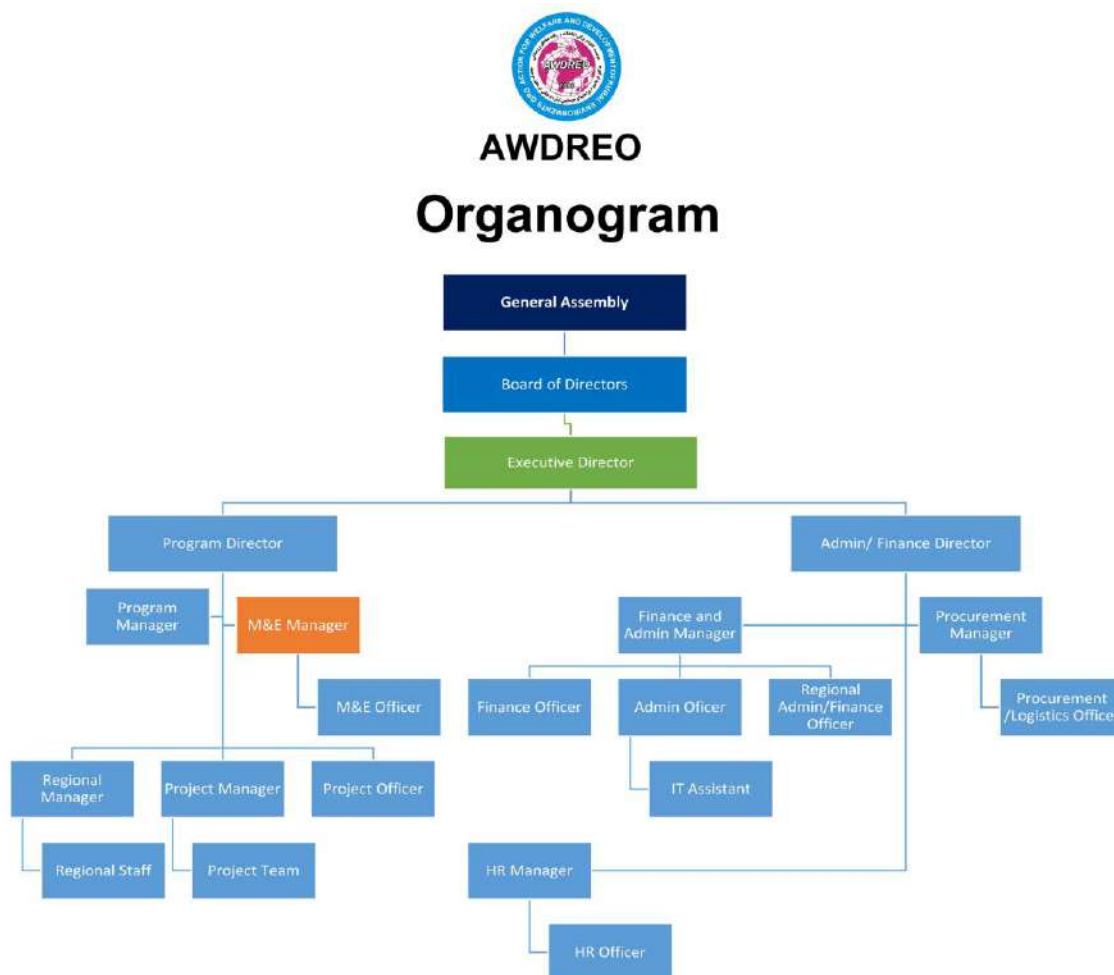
AWDREO

AWDREO

Organogram

General Assembly

Board of Directors

Executive Director

Program Director

Admin/ Finance Director

Program Manager

M&E Manager

M&E Officer

Finance and Admin Manager

Procurement Manager

Finance Officer

Admin Oficer

Regional Admin/Finance Officer

Procurement /Logistics Office

IT Assistant

Regional Manager

Project Manager

Project Officer

Regional Staff

Project Team

HR Manager

HR Officer